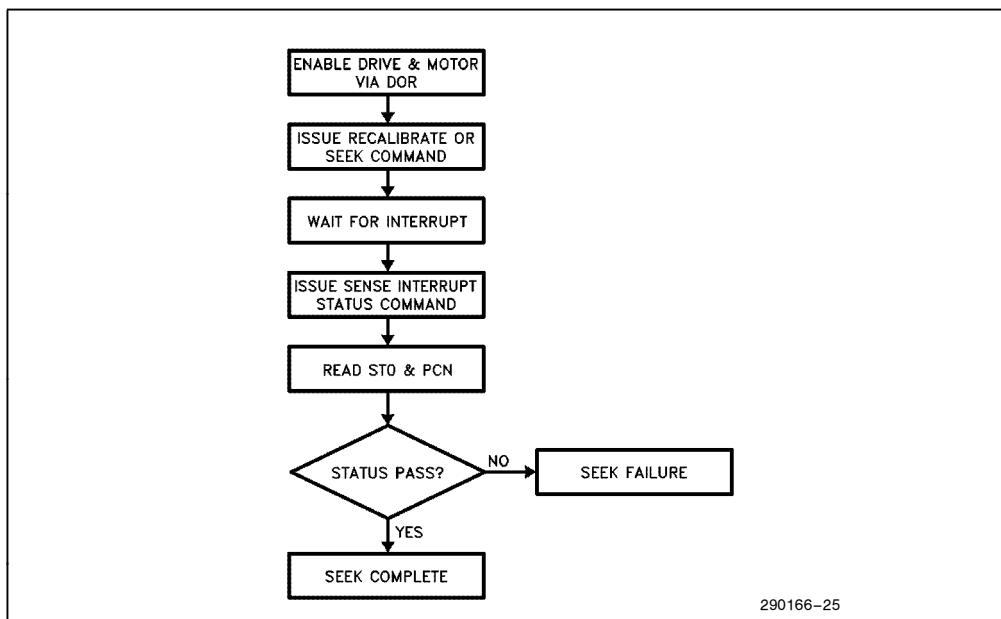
ENABLE DRIVE & MOTOR VIA DOR

ISSUE RECALIBRATE OR SEEK COMMAND

WAIT FOR INTERRUPT

ISSUE SENSE INTERRUPT STATUS COMMAND

READ ST0 & PCN

STATUS PASS?

NO

SEEK FAILURE

YES

SEEK COMPLETE

290166–25